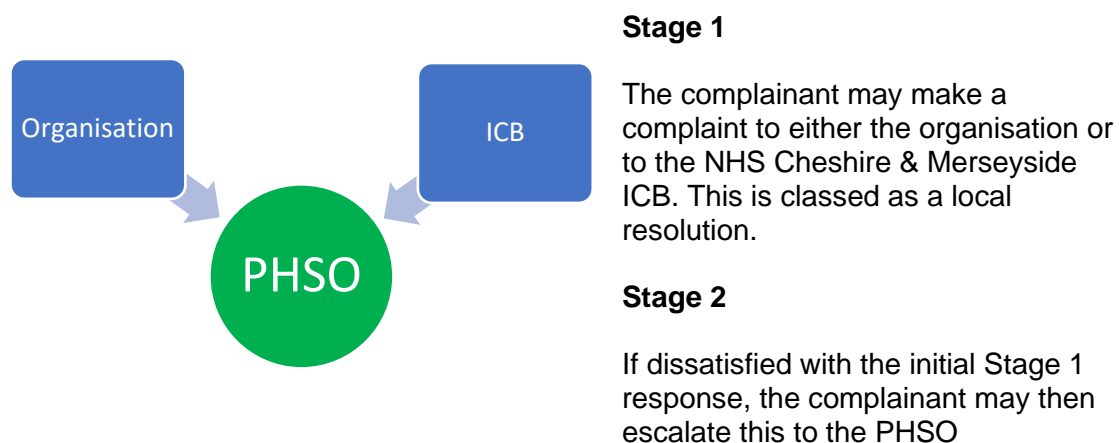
Organisation

ICB

PHSO

**Stage 1**

The complainant may make a complaint to either the organisation or to the NHS Cheshire & Merseyside ICB. This is classed as a local resolution.

**Stage 2**

If dissatisfied with the initial Stage 1 response, the complainant may then escalate this to the PHSO